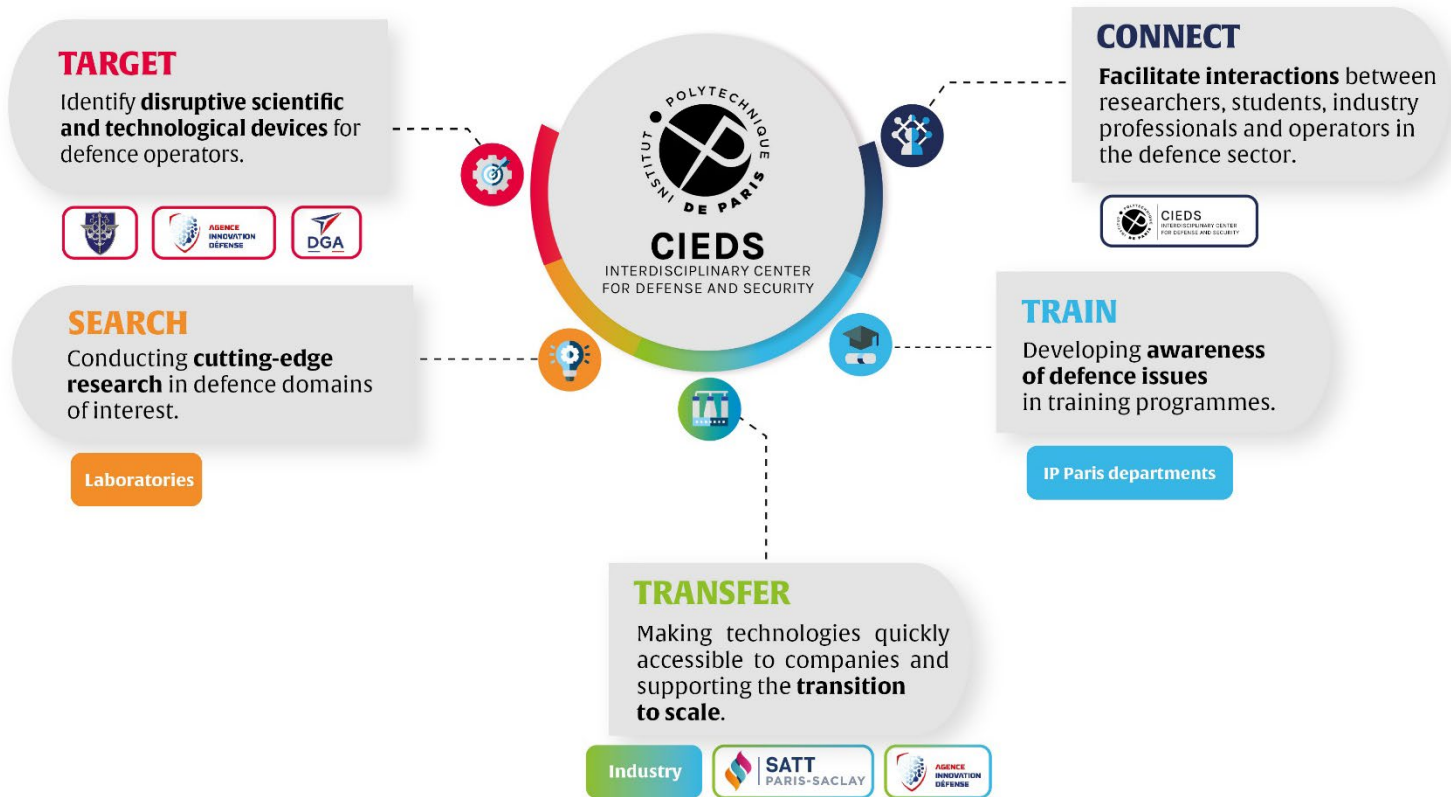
TARGET

Identify **disruptive scientific and technological devices** for defence operators.

AGENCE INNOVATION DÉFENSE

DGA

INSTITUT POLYTECHNIQUE DE PARIS

CIEDS

INTERDISCIPLINARY CENTER FOR DEFENSE AND SECURITY

CONNECT

**Facilitate interactions** between researchers, students, industry professionals and operators in the defence sector.

CIEDS INTERDISCIPLINARY CENTER FOR DEFENSE AND SECURITY

SEARCH

Conducting **cutting-edge research** in defence domains of interest.

Laboratories

TRAIN

Developing **awareness of defence issues** in training programmes.

IP Paris departments

TRANSFER

Making technologies quickly accessible to companies and supporting the **transition to scale**.

Industry

SATT PARIS-SACLAY

AGENCE INNOVATION DÉFENSE